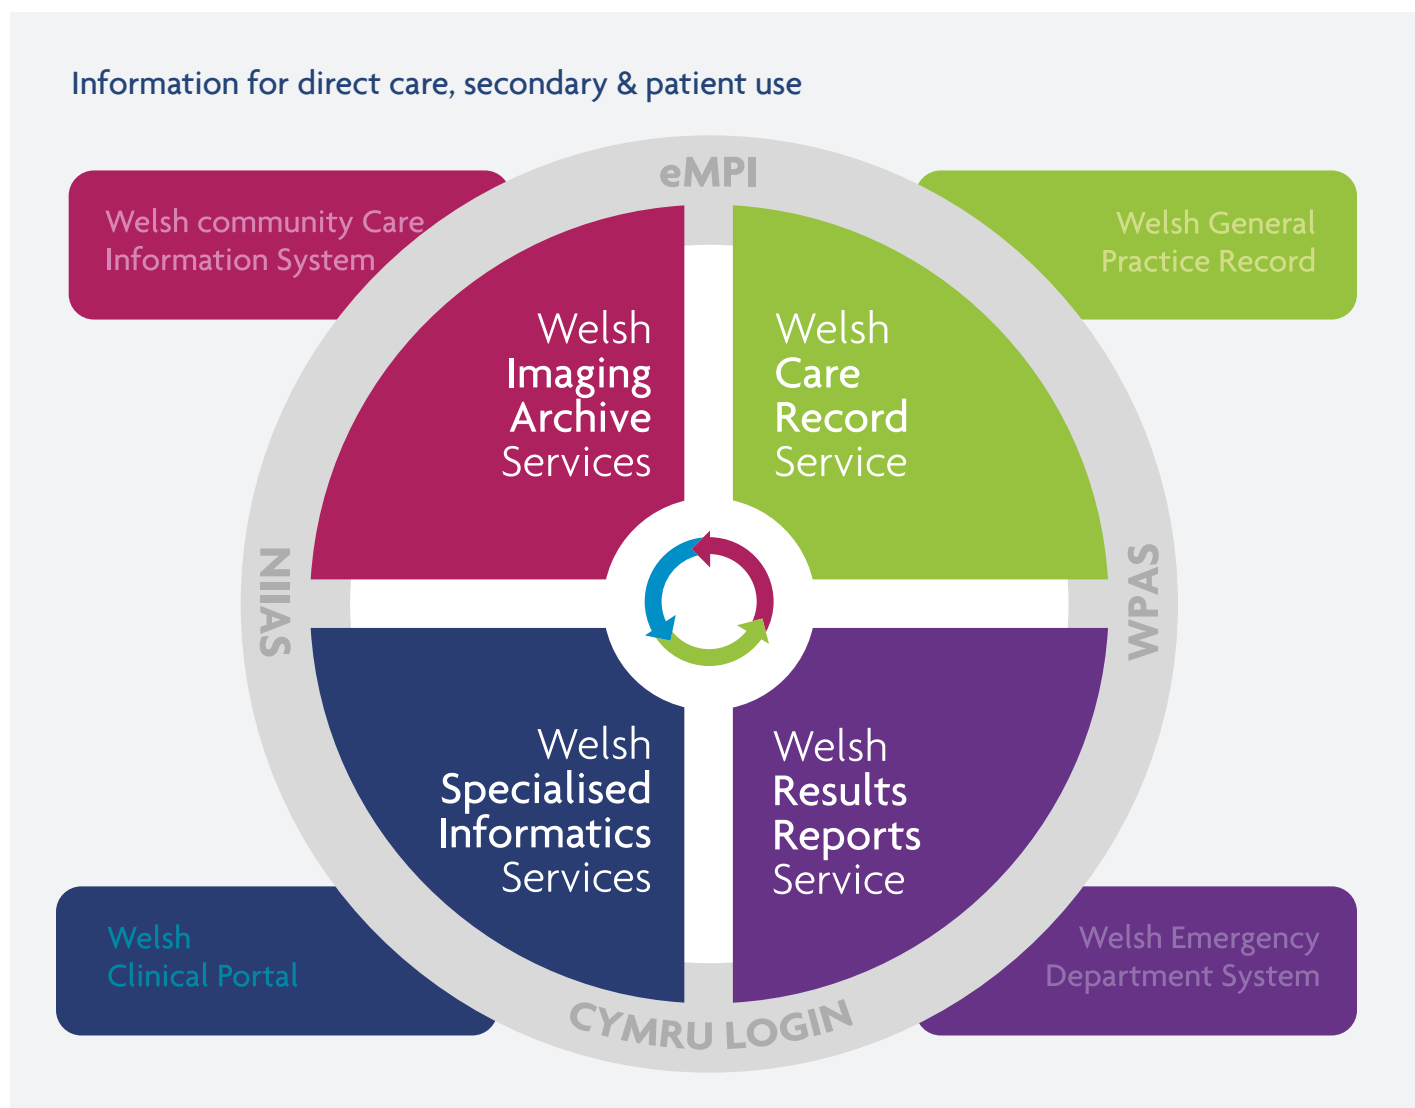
Information for direct care, secondary & patient use

Welsh community Care Information System

eMPI

Welsh General Practice Record

Welsh Imaging Archive Services

Welsh Care Record Service

NIIAS

WPAS

Welsh Specialised Informatics Services

Welsh Results Reports Service

Welsh Clinical Portal

CYMRU LOGIN

Welsh Emergency Department System